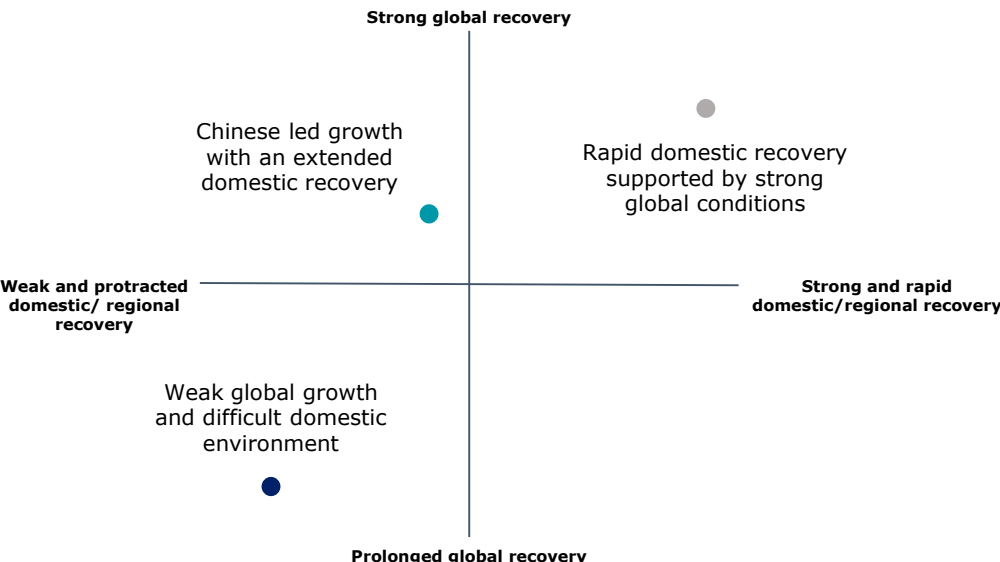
Strong global recovery

Chinese led growth with an extended domestic recovery

Rapid domestic recovery supported by strong global conditions

Weak and protracted domestic/ regional recovery

Strong and rapid domestic/regional recovery

Weak global growth and difficult domestic environment

Prolonged global recovery